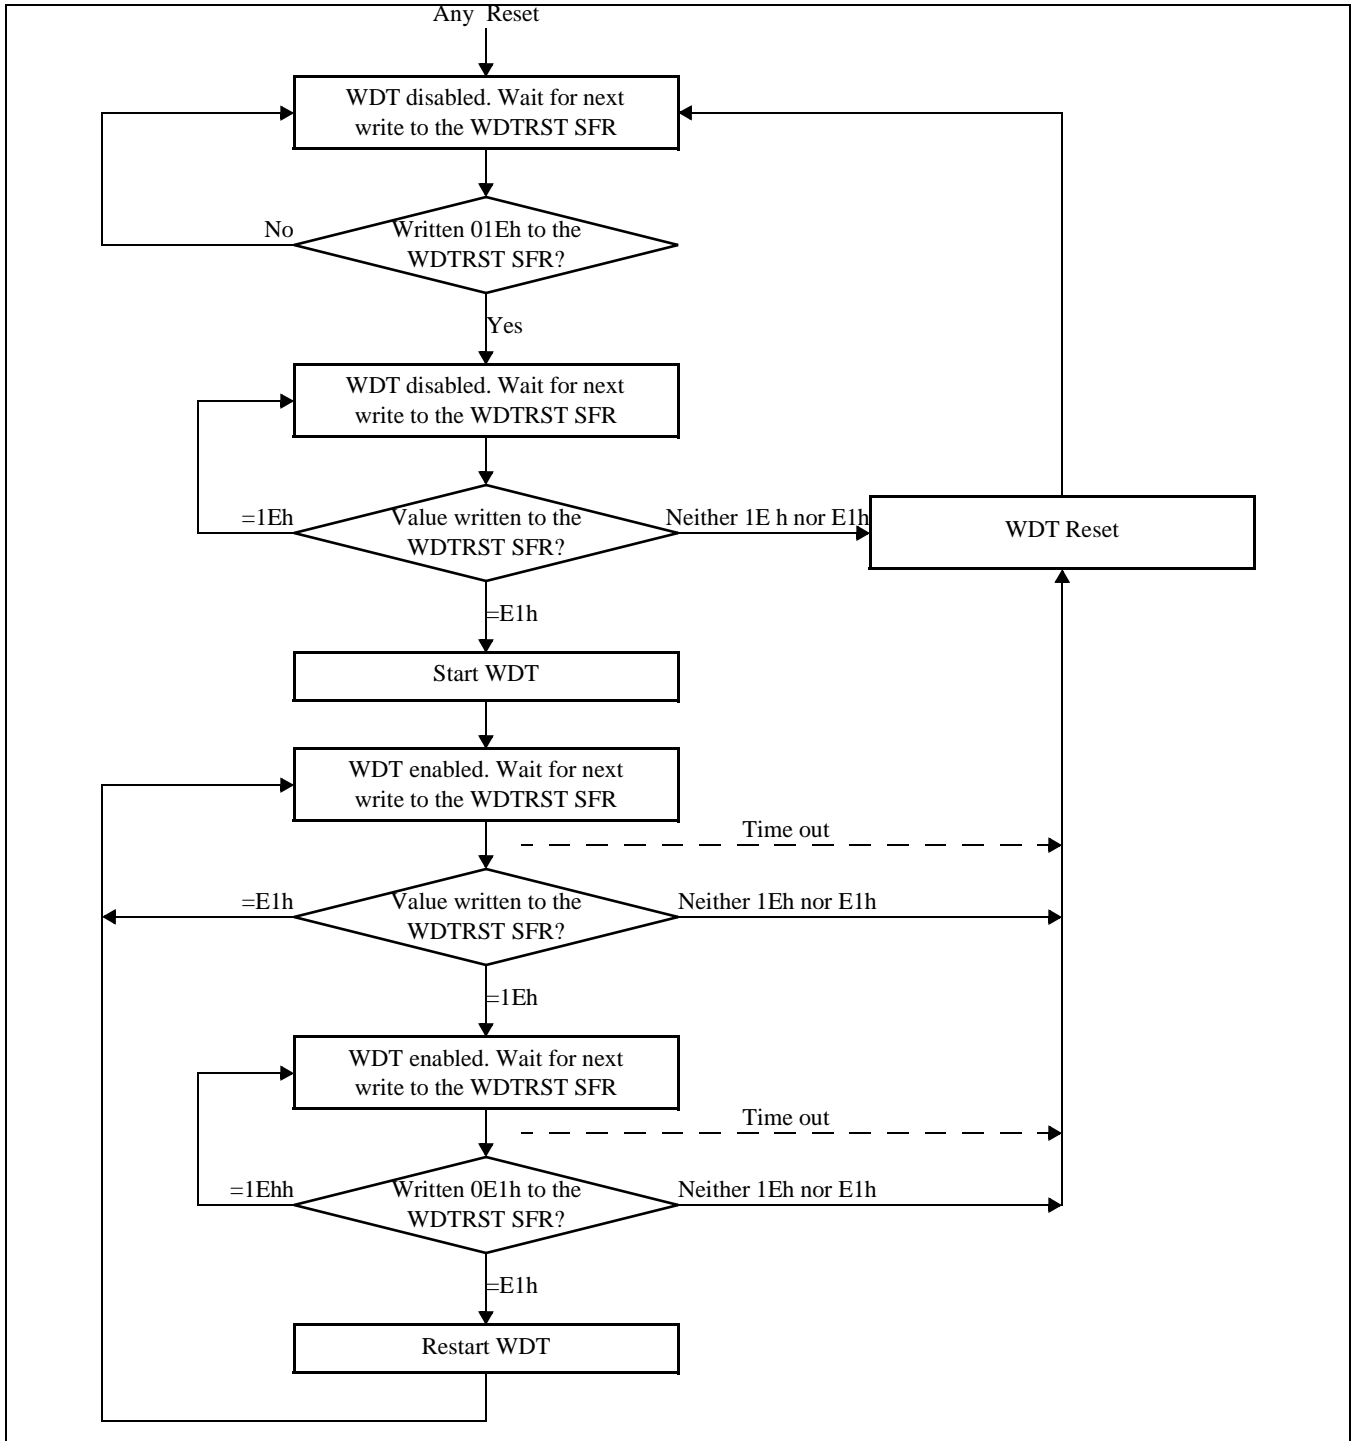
Any Reset

WDT disabled. Wait for next write to the WDTRST SFR

No

Written 01Eh to the WDTRST SFR?

Yes

WDT disabled. Wait for next write to the WDTRST SFR

=1Eh

Value written to the WDTRST SFR?

Neither 1E h nor E1h

WDT Reset

=E1h

Start WDT

WDT enabled. Wait for next write to the WDTRST SFR

Time out

=E1h

Value written to the WDTRST SFR?

Neither 1Eh nor E1h

=1Eh

WDT enabled. Wait for next write to the WDTRST SFR

Time out

=1Ehh

Written 0E1h to the WDTRST SFR?

Neither 1Eh nor E1h

=E1h

Restart WDT